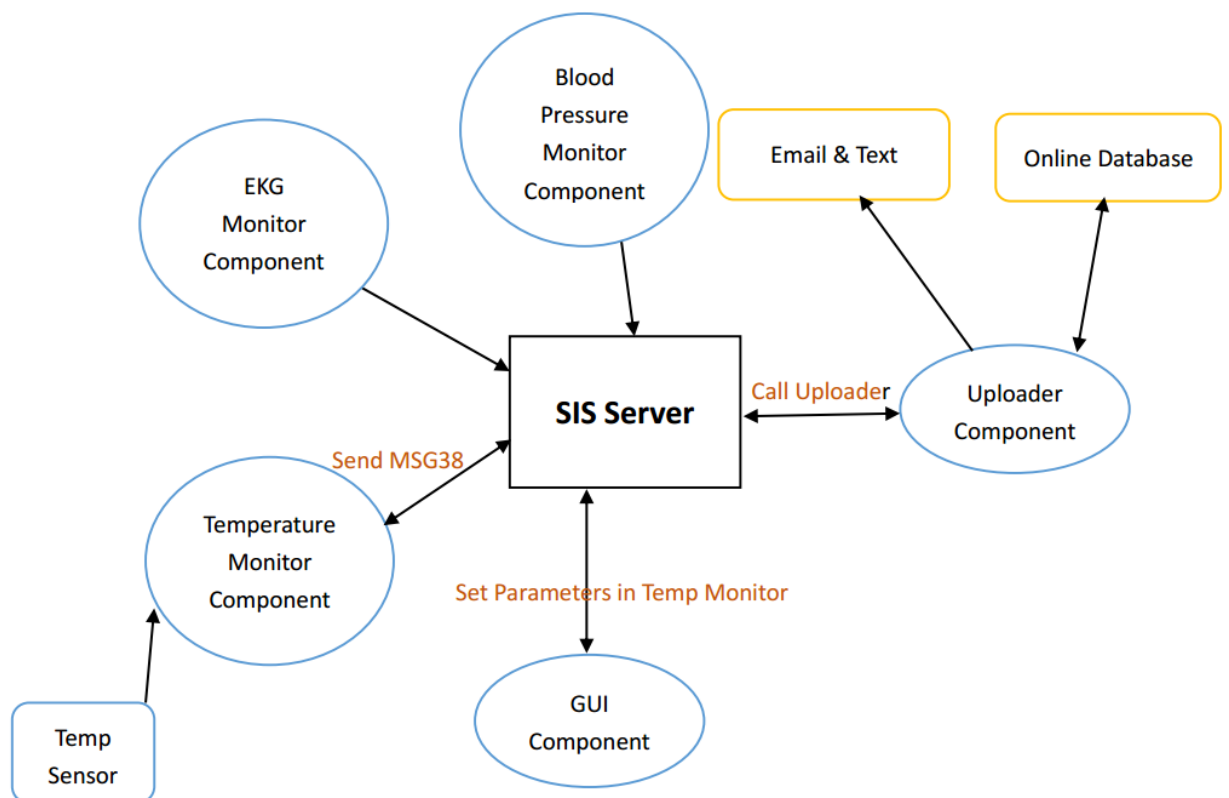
Blood Pressure Monitor Component

EKG Monitor Component

Email & Text

Online Database

SIS Server

Call Uploader

Uploader Component

Send MSG38

Temperature Monitor Component

Set Parameters in Temp Monitor

GUI Component

Temp Sensor